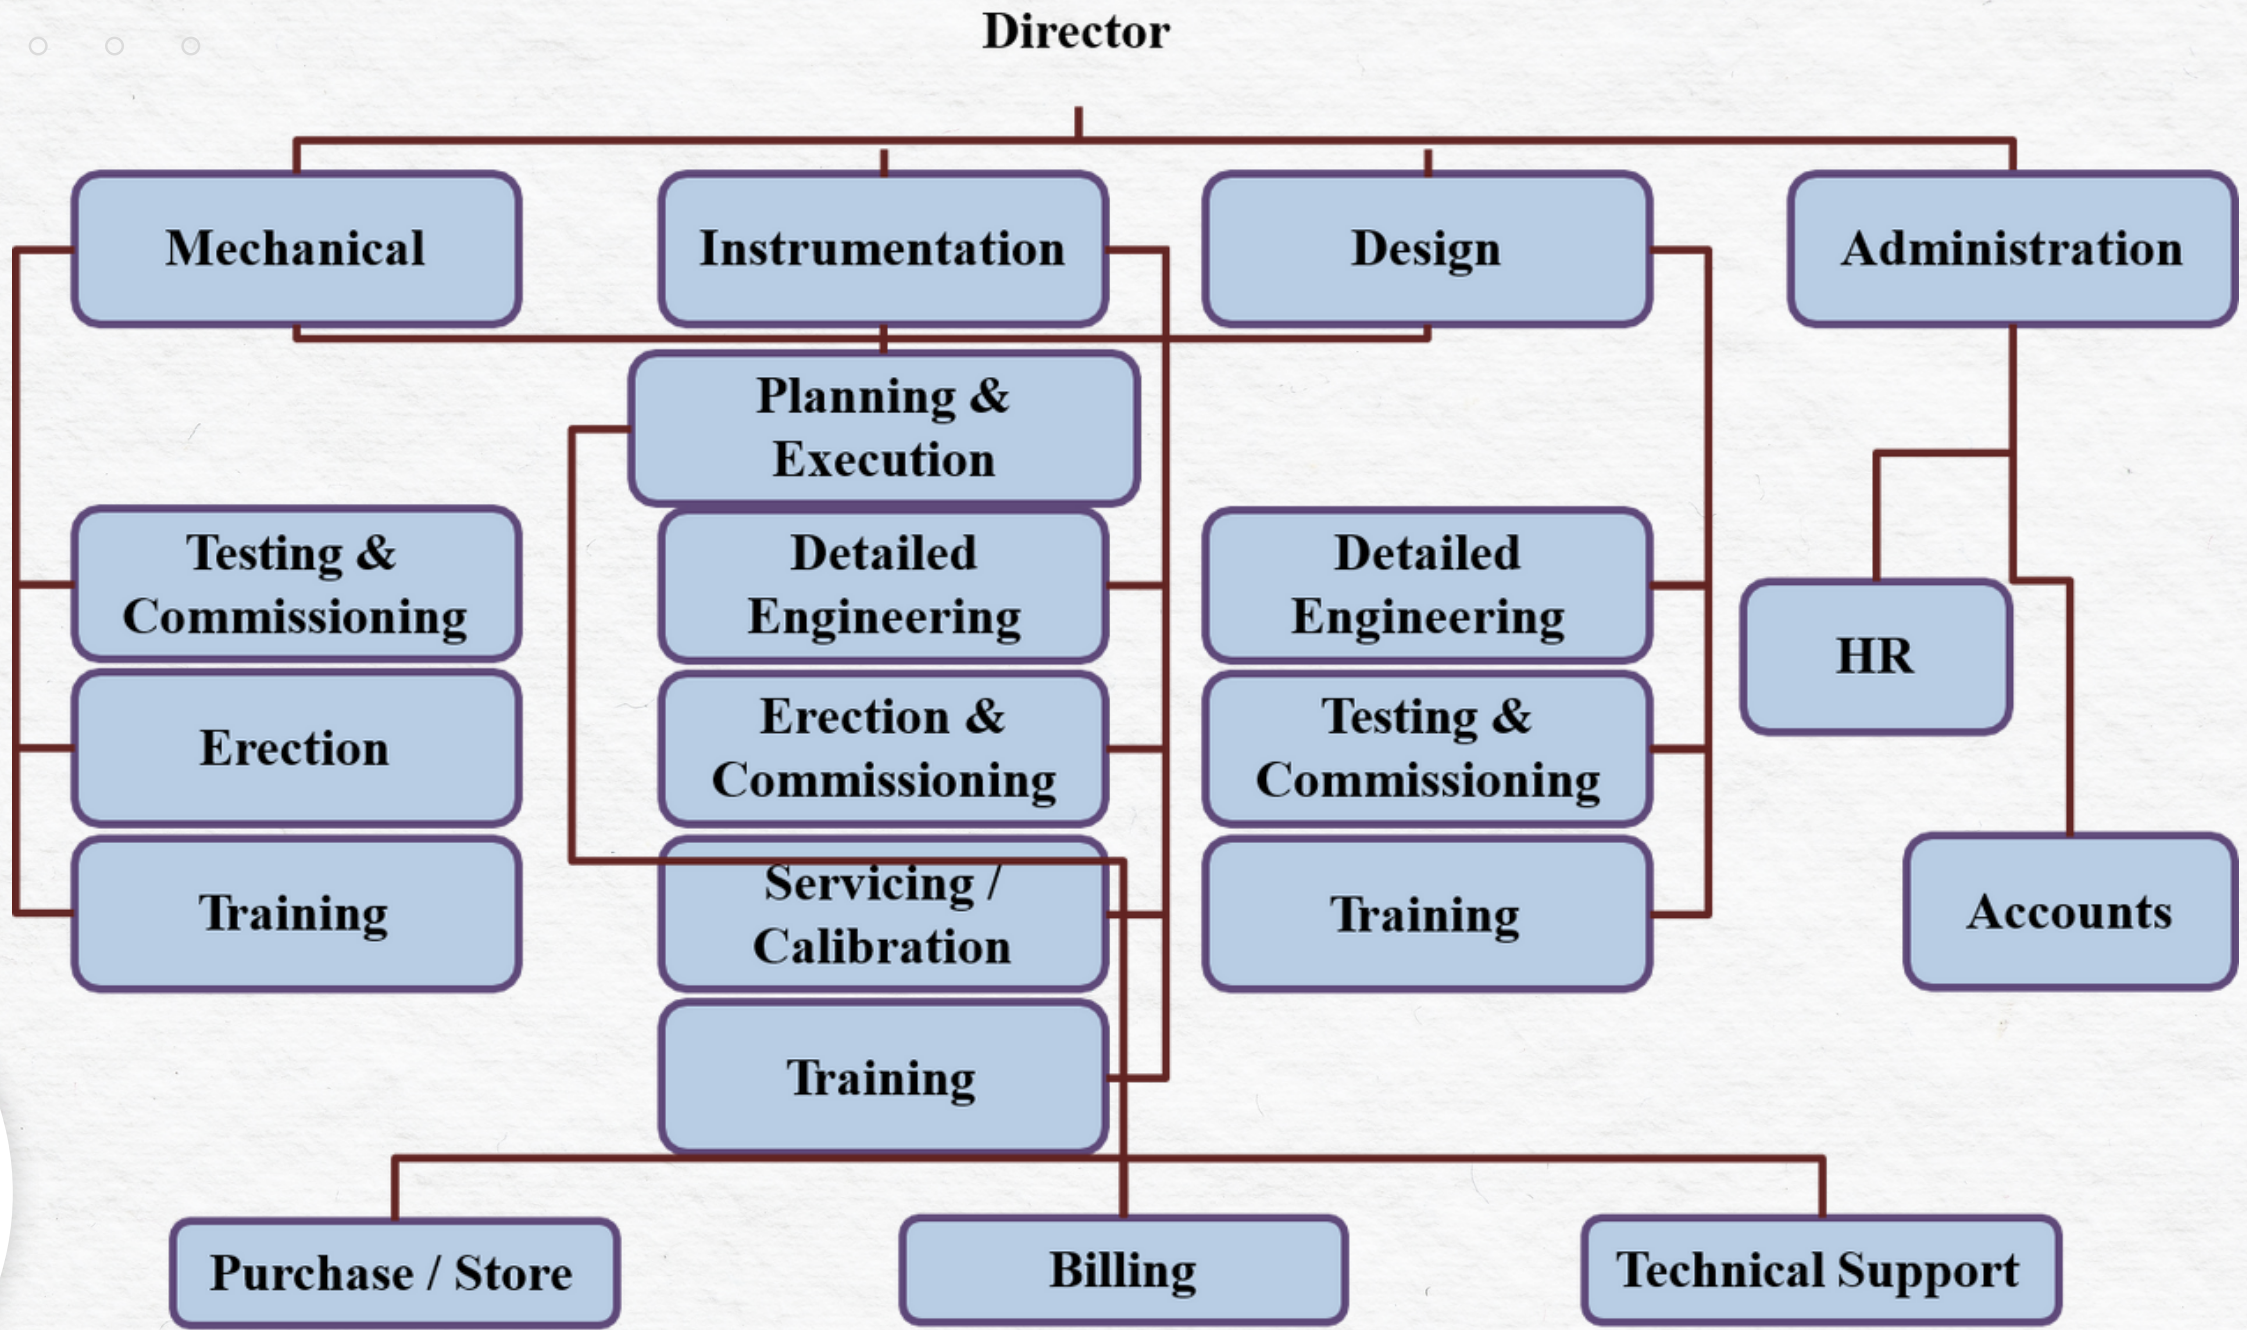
Director

Mechanical

Instrumentation

Design

Administration

Planning & Execution

Testing & Commissioning

Erection

Training

Detailed Engineering

Erection & Commissioning

Servicing / Calibration

Training

Detailed Engineering

Testing & Commissioning

Training

HR

Accounts

Purchase / Store

Billing

Technical Support